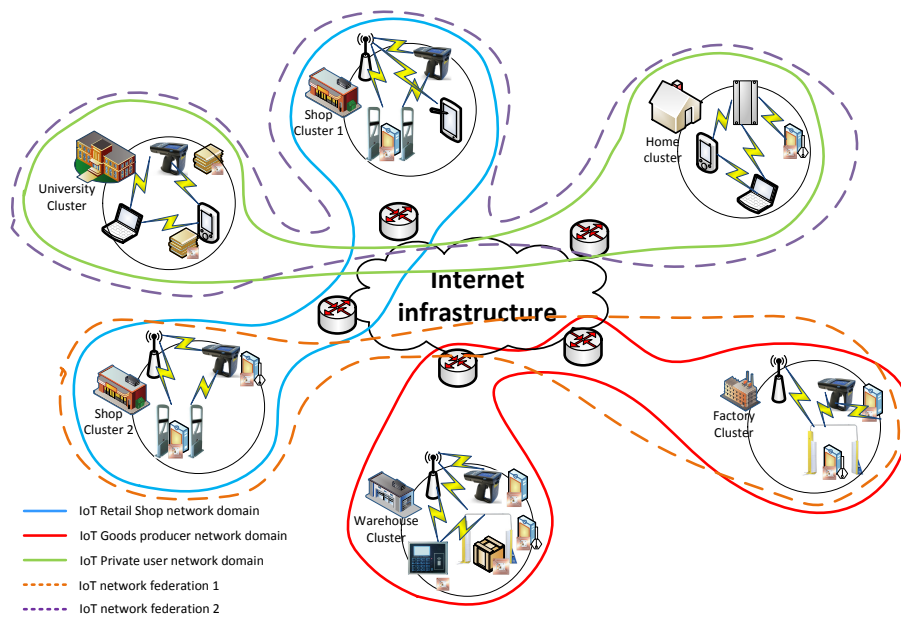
Shop Cluster 1

Home cluster

University Cluster

Internet infrastructure

Shop Cluster 2

Factory Cluster

Warehouse Cluster

IoT Retail Shop network domain
IoT Goods producer network domain
IoT Private user network domain
IoT network federation 1
IoT network federation 2